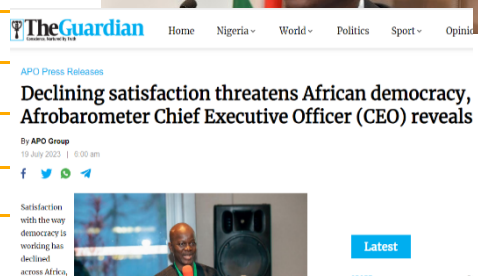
TheGuardian
Conscience, Nurtured by Truth

Home Nigeria World Politics Sport Opinio

APO Press Releases

Declining satisfaction threatens African democracy, Afrobarometer Chief Executive Officer (CEO) reveals

By APO Group

19 July 2023 | 6:00 am

Satisfaction with the way democracy is working has declined across Africa,

Latest